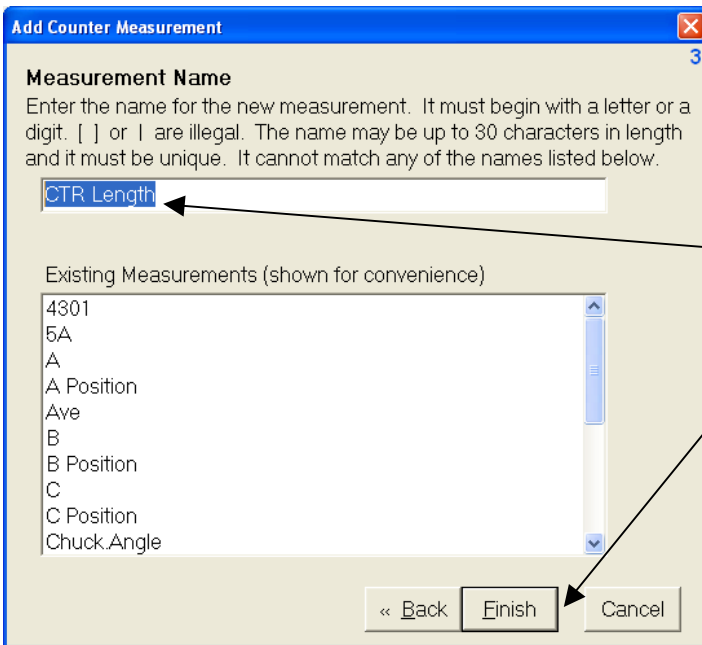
Add Counter Measurement

3

Measurement Name

Enter the name for the new measurement. It must begin with a letter or a digit. [ ] or | are illegal. The name may be up to 30 characters in length and it must be unique. It cannot match any of the names listed below.

CTR Length

Existing Measurements (shown for convenience)

4301
5A
A
A Position
Ave
B
B Position
C
C Position
Chuck.Angle

« Back

Finish

Cancel